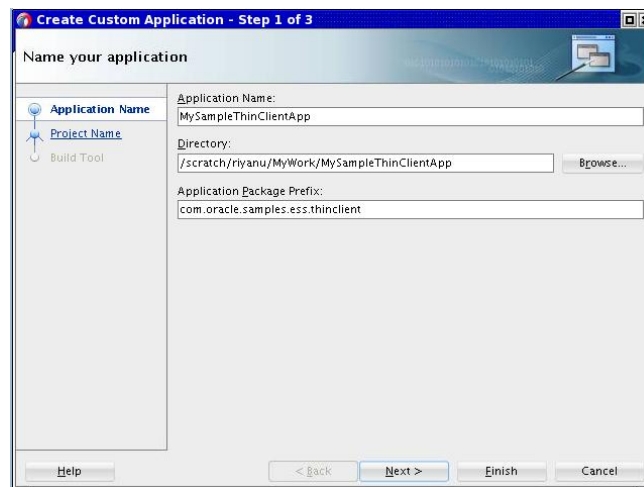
Create Custom Application - Step 1 of 3

Name your application

Application Name
Project Name
Build Tool

Application Name:
MySampleThinClientApp
Directory:
/scratch/riyanu/MyWork/MySampleThinClientApp
Browse...
Application Package Prefix:
com.oracle.samples.ess.thinclient

Help
< Back
Next >
Finish
Cancel